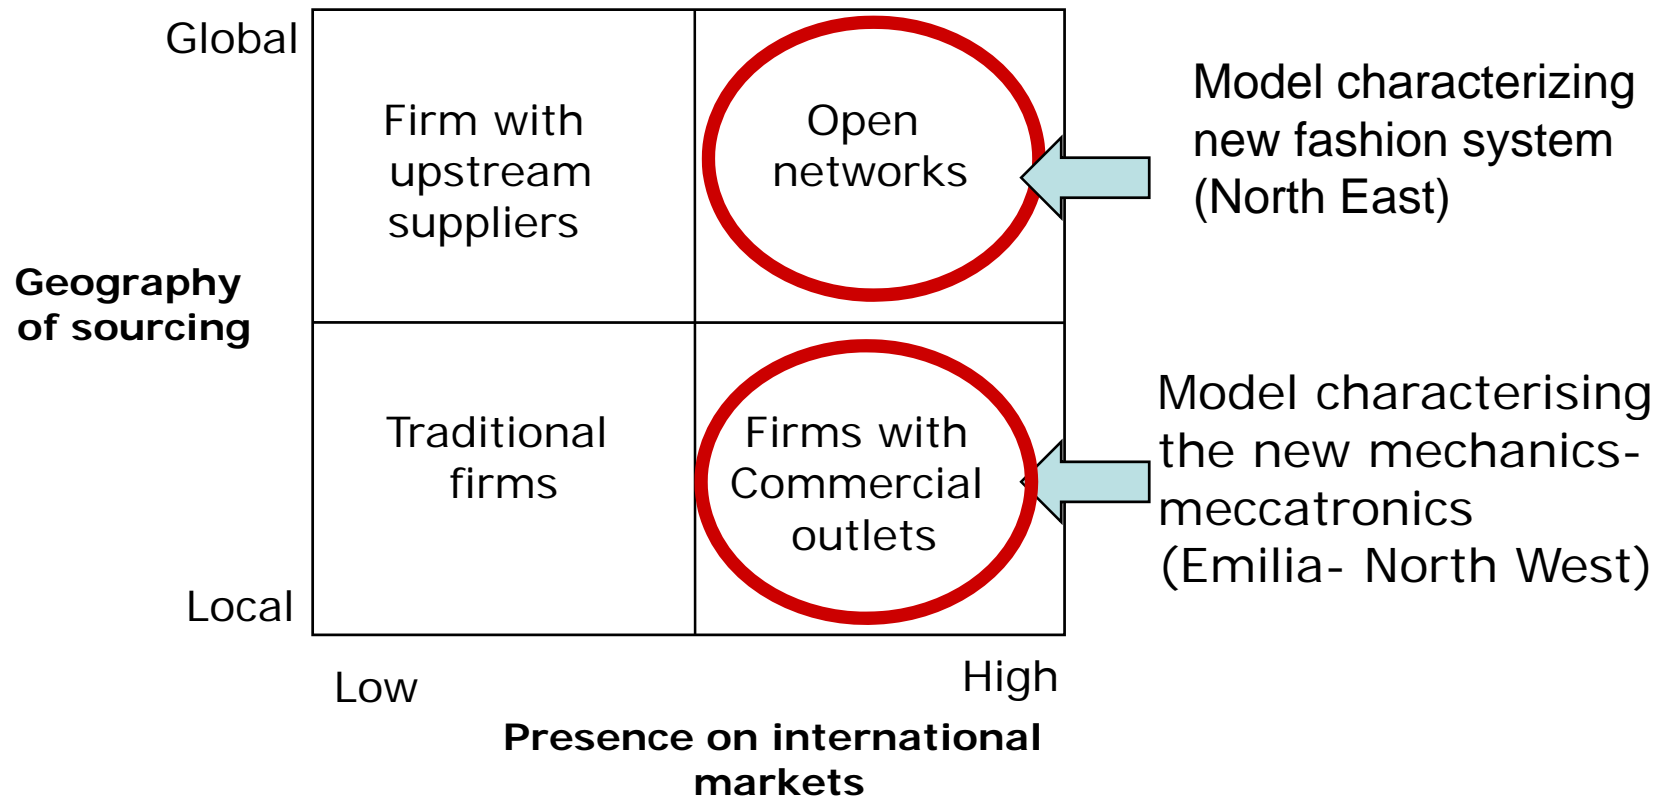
Global

Geography of sourcing

Local

Firm with upstream suppliers

Open networks

Traditional firms

Firms with Commercial outlets

Model characterizing new fashion system (North East)

Model characterising the new mechanics-meccatronics (Emilia- North West)

Low

High

Presence on international markets